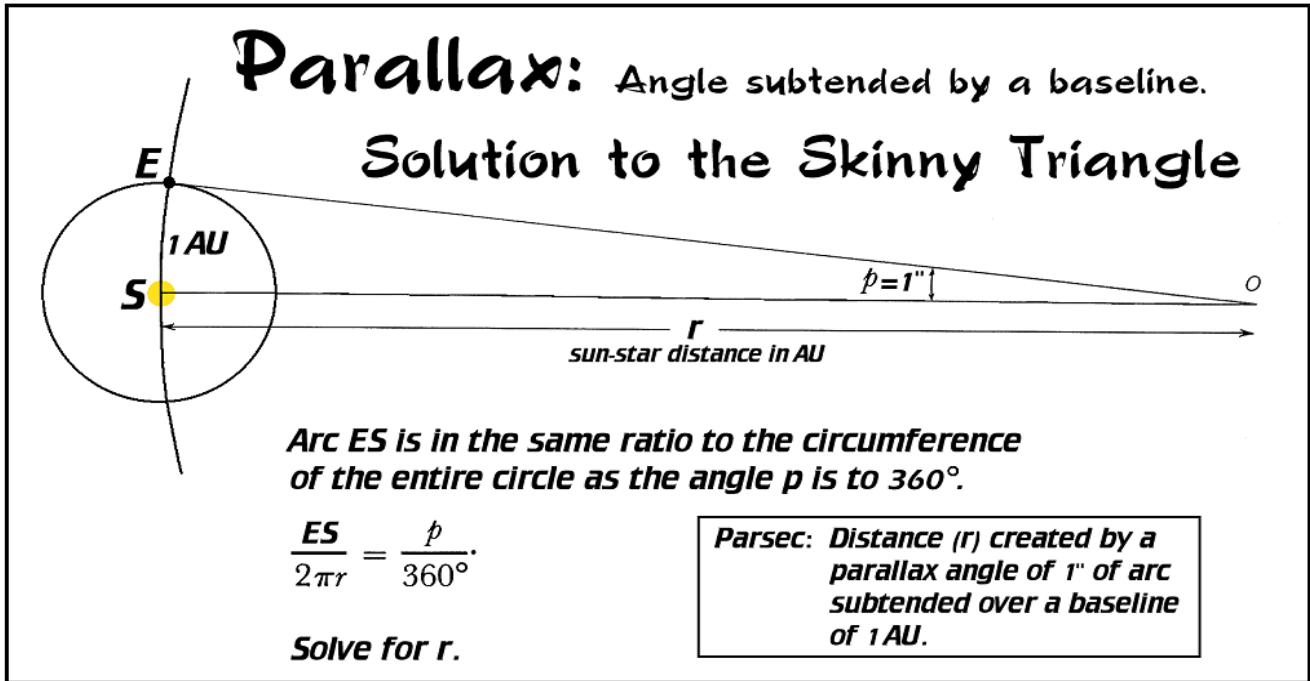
Parallax: Angle subtended by a baseline.

Solution to the Skinny Triangle

E

1 AU

S

$p = 1''$

O

r

sun-star distance in AU

Arc ES is in the same ratio to the circumference of the entire circle as the angle p is to 360°.

$\frac{ES}{2\pi r} = \frac{p}{360°}$.

Solve for r.

Parsec: Distance (r) created by a parallax angle of 1" of arc subtended over a baseline of 1 AU.